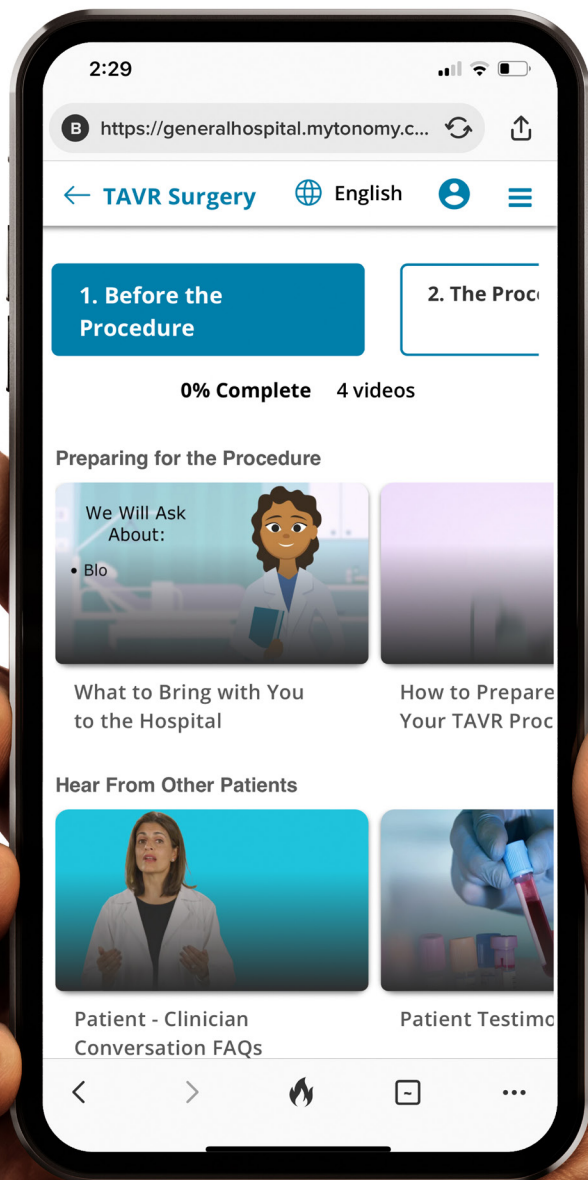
2:29

B https://generalhospital.mytonomy.c...

← TAVR Surgery English

1. Before the Procedure

2. The Proc

0% Complete 4 videos

Preparing for the Procedure

We Will Ask About:

• Blo

What to Bring with You to the Hospital

How to Prepare Your TAVR Proc

Hear From Other Patients

Patient - Clinician Conversation FAQs

Patient Testimo